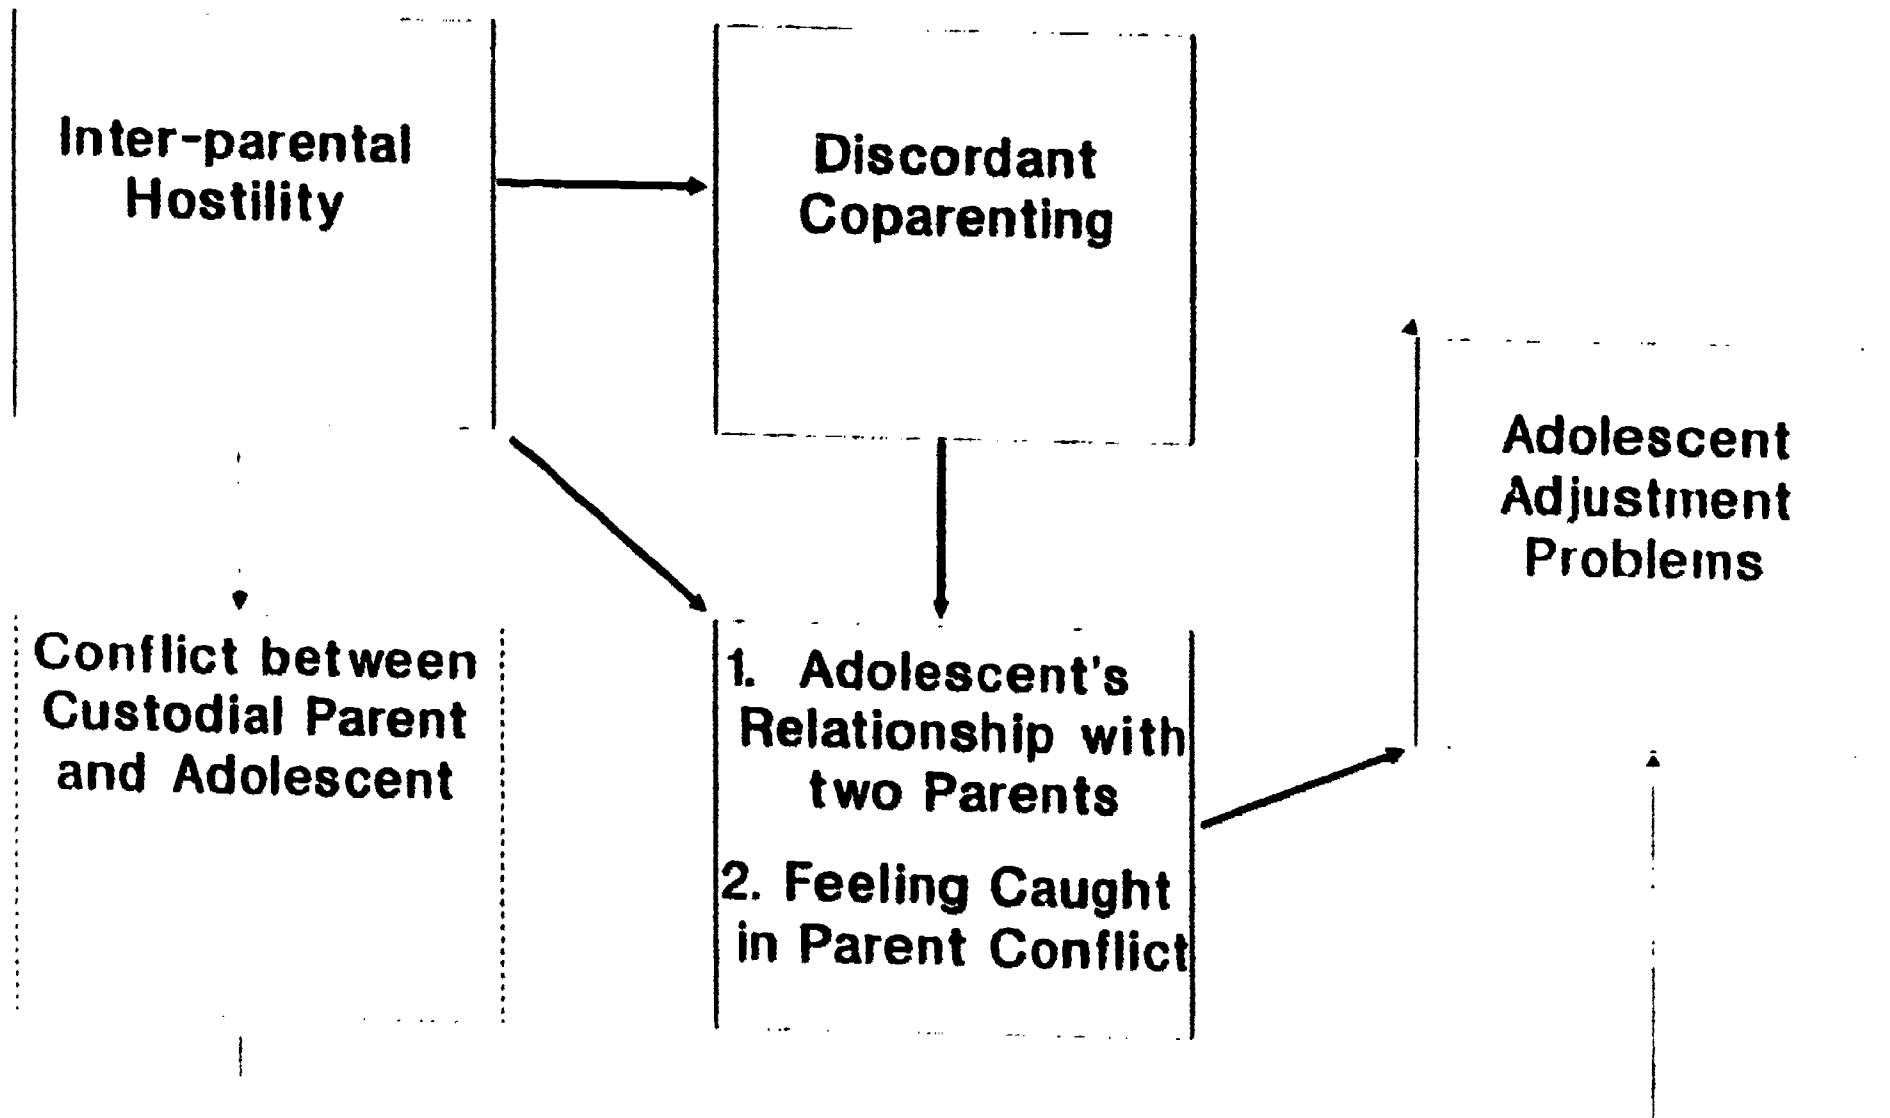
Inter-parental Hostility

Discordant Coparenting

Adolescent Adjustment Problems

Conflict between Custodial Parent and Adolescent

1. Adolescent's Relationship with two Parents

2. Feeling Caught in Parent Conflict